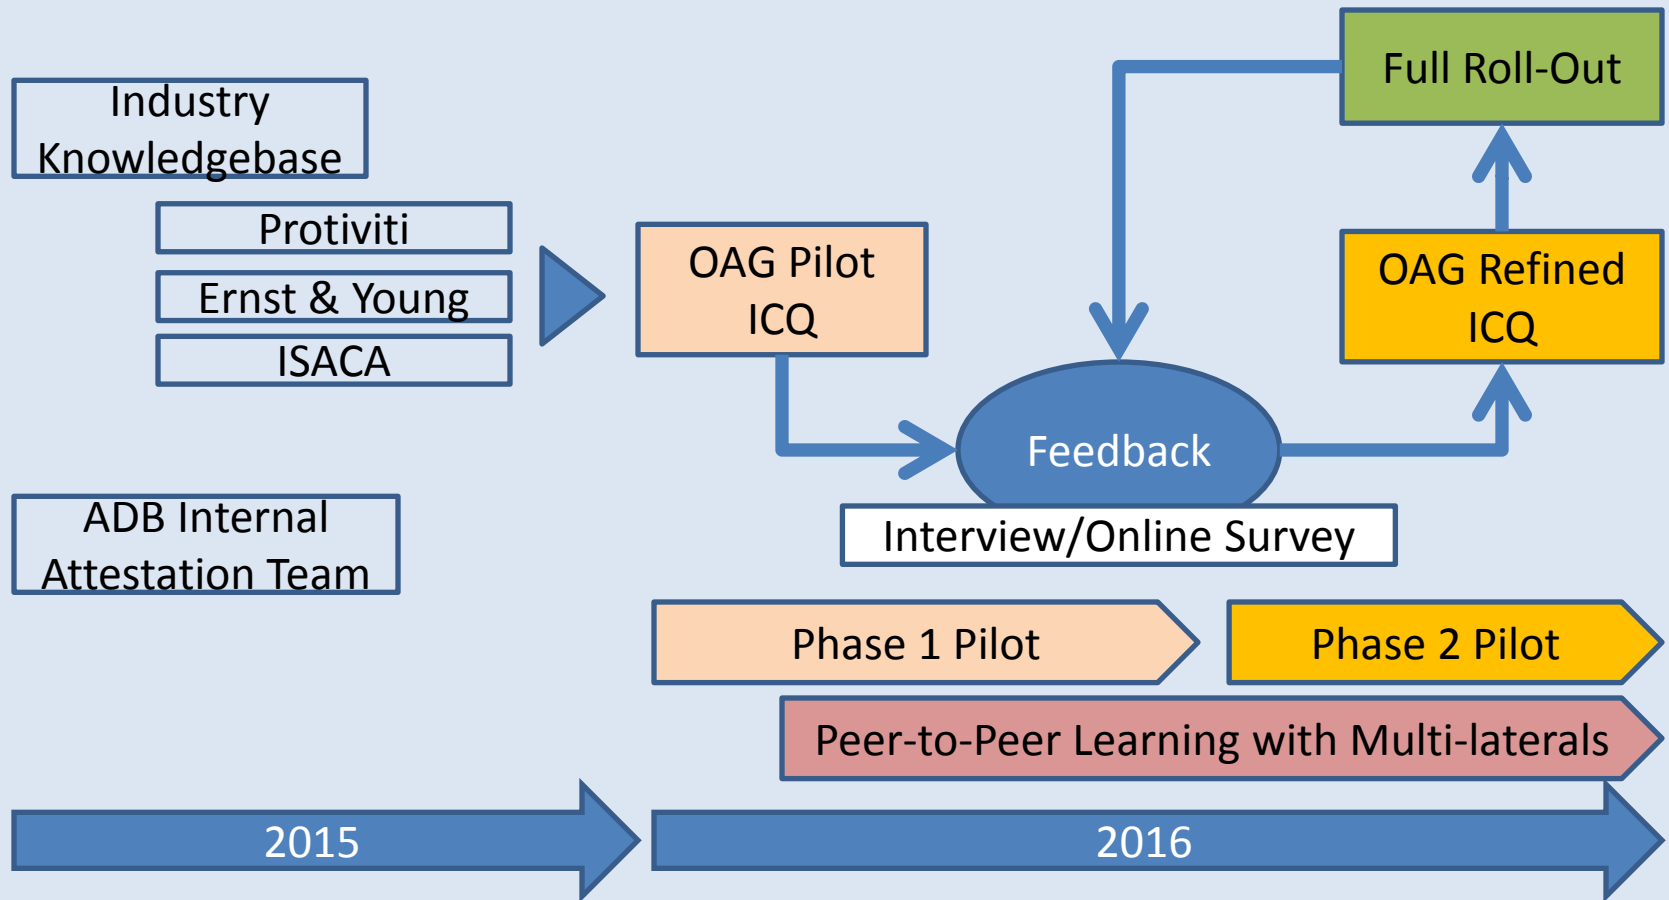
Industry Knowledgebase

Protiviti

Ernst & Young

ISACA

OAG Pilot ICQ

Full Roll-Out

OAG Refined ICQ

Feedback

Interview/Online Survey

ADB Internal Attestation Team

Phase 1 Pilot

Phase 2 Pilot

Peer-to-Peer Learning with Multi-laterals

2015

2016